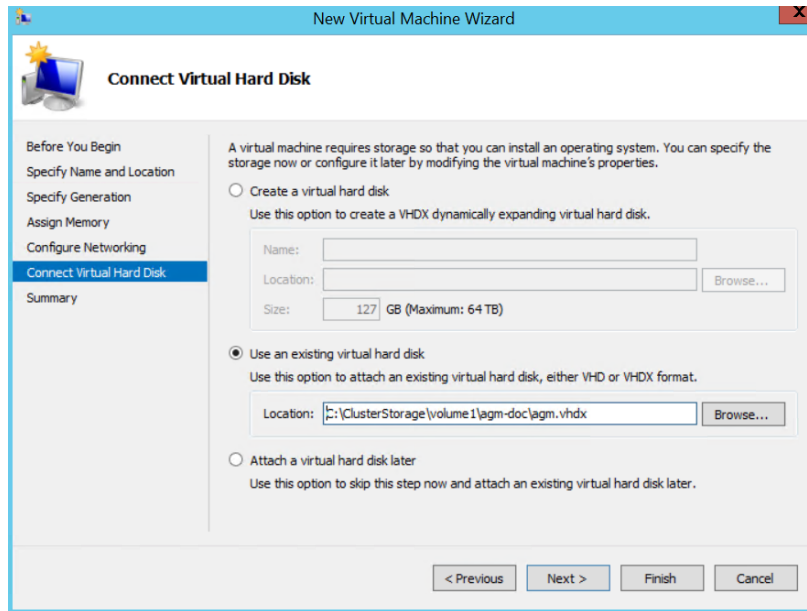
New Virtual Machine Wizard

Connect Virtual Hard Disk

Before You Begin
Specify Name and Location
Specify Generation
Assign Memory
Configure Networking
Connect Virtual Hard Disk
Summary

A virtual machine requires storage so that you can install an operating system. You can specify the storage now or configure it later by modifying the virtual machine's properties.

Create a virtual hard disk
Use this option to create a VHDX dynamically expanding virtual hard disk.

Name:
Location:
Browse...
Size: 127 GB (Maximum: 64 TB)

Use an existing virtual hard disk
Use this option to attach an existing virtual hard disk, either VHD or VHDX format.

Location: C:\ClusterStorage\volume1\agm-doc\agm.vhdx
Browse...

Attach a virtual hard disk later
Use this option to skip this step now and attach an existing virtual hard disk later.

< Previous
Next >
Finish
Cancel